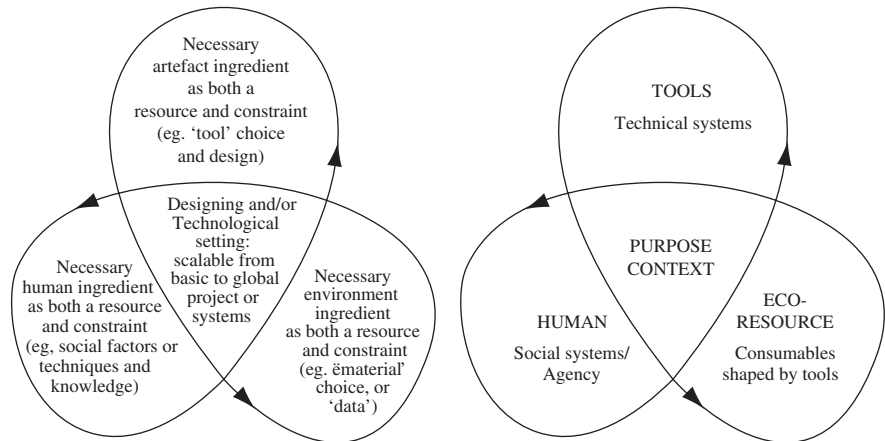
Necessary artefact ingredient as both a resource and constraint (eg. 'tool' choice and design)

Designing and/or Technological setting: scalable from basic to global project or systems

Necessary human ingredient as both a resource and constraint (eg, social factors or techniques and knowledge)

Necessary environment ingredient as both a resource and constraint (eg. ëmaterial' choice, or 'data')

TOOLS

Technical systems

PURPOSE CONTEXT

HUMAN

Social systems/ Agency

ECO-RESOURCE

Consumables shaped by tools